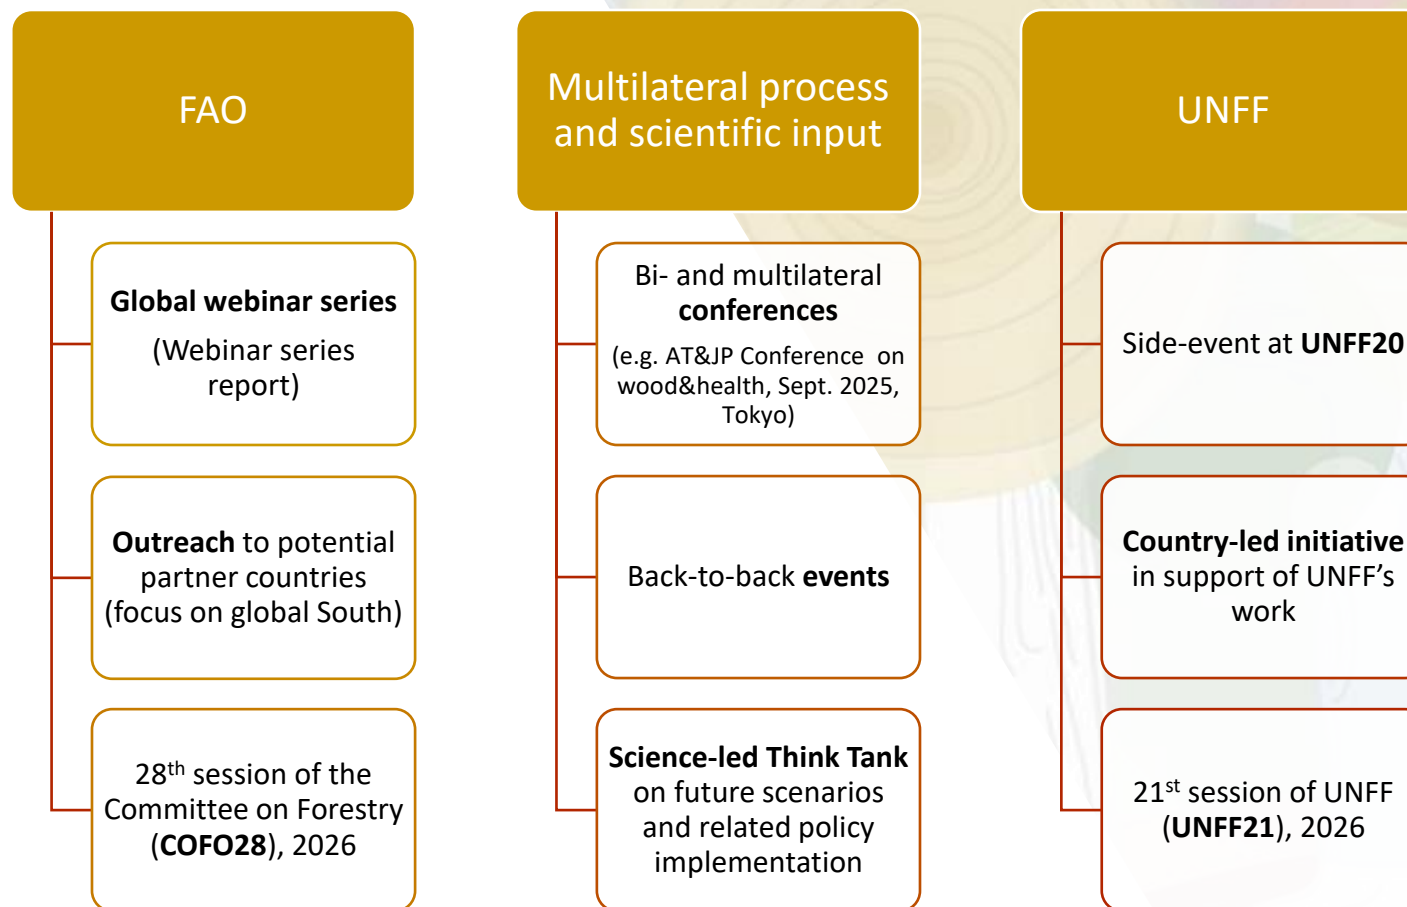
FAO

Global webinar series

(Webinar series report)

Outreach to potential partner countries (focus on global South)

28$^{th}$ session of the Committee on Forestry (COFO28), 2026

Multilateral process and scientific input

Bi- and multilateral conferences

(e.g. AT&JP Conference on wood&health, Sept. 2025, Tokyo)

Back-to-back events

Science-led Think Tank on future scenarios and related policy implementation

UNFF

Side-event at UNFF20

Country-led initiative in support of UNFF's work

21$^{st}$ session of UNFF (UNFF21), 2026